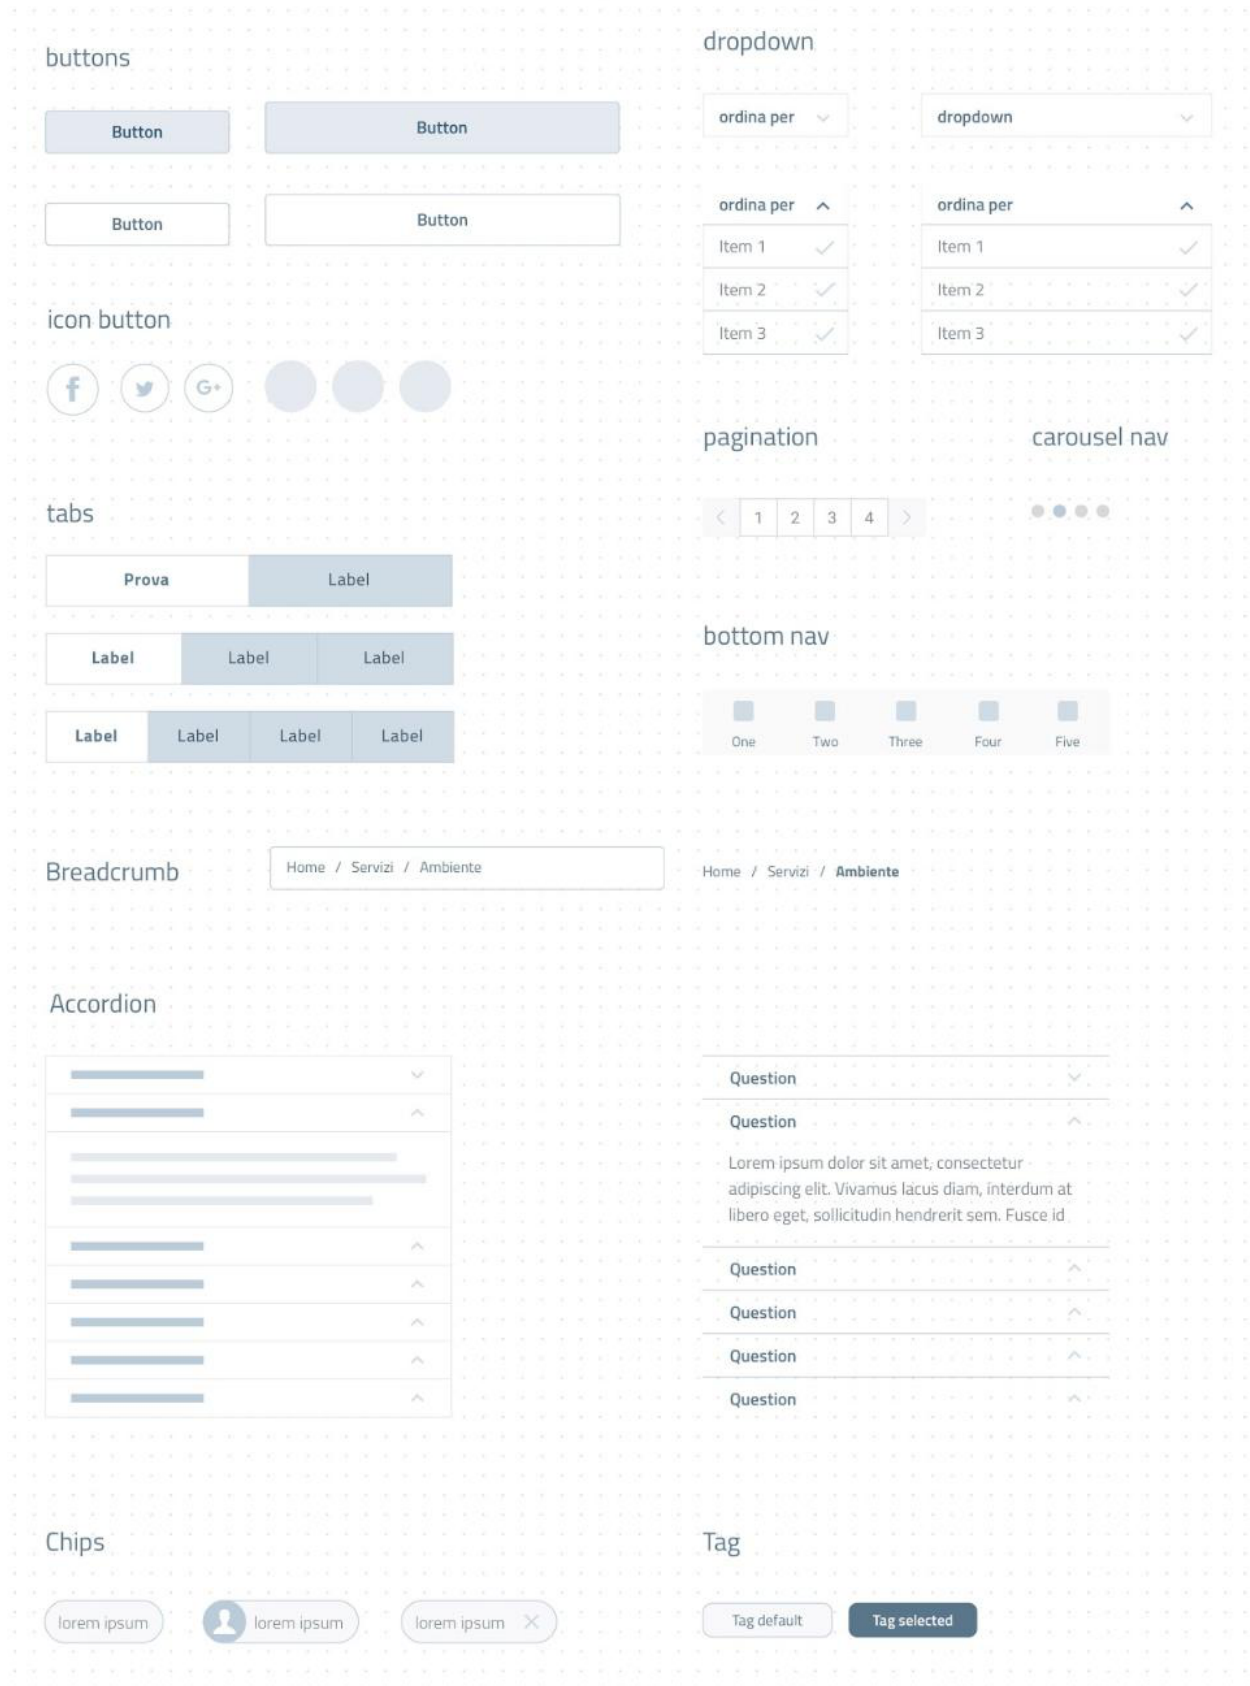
buttons

Button

Button

Button

Button

icon button

f G+

tabs

Prova Label

Label Label Label

Label Label Label Label

dropdown

ordina per

dropdown

ordina per

Item 1

Item 2

Item 3

ordina per

Item 1

Item 2

Item 3

pagination

carousel nav

1 2 3 4

bottom nav

One Two Three Four Five

Breadcrumb

Home / Servizi / Ambiente

Home / Servizi / Ambiente

Accordion

Question

Question

Lorem ipsum dolor sit amet, consectetur adipiscing elit. Vivamus lacus diam, interdum at libero eget, sollicitudin hendrerit sem. Fusce id

Question

Question

Question

Question

Chips

lorem ipsum

lorem ipsum

lorem ipsum

Tag

Tag default

Tag selected